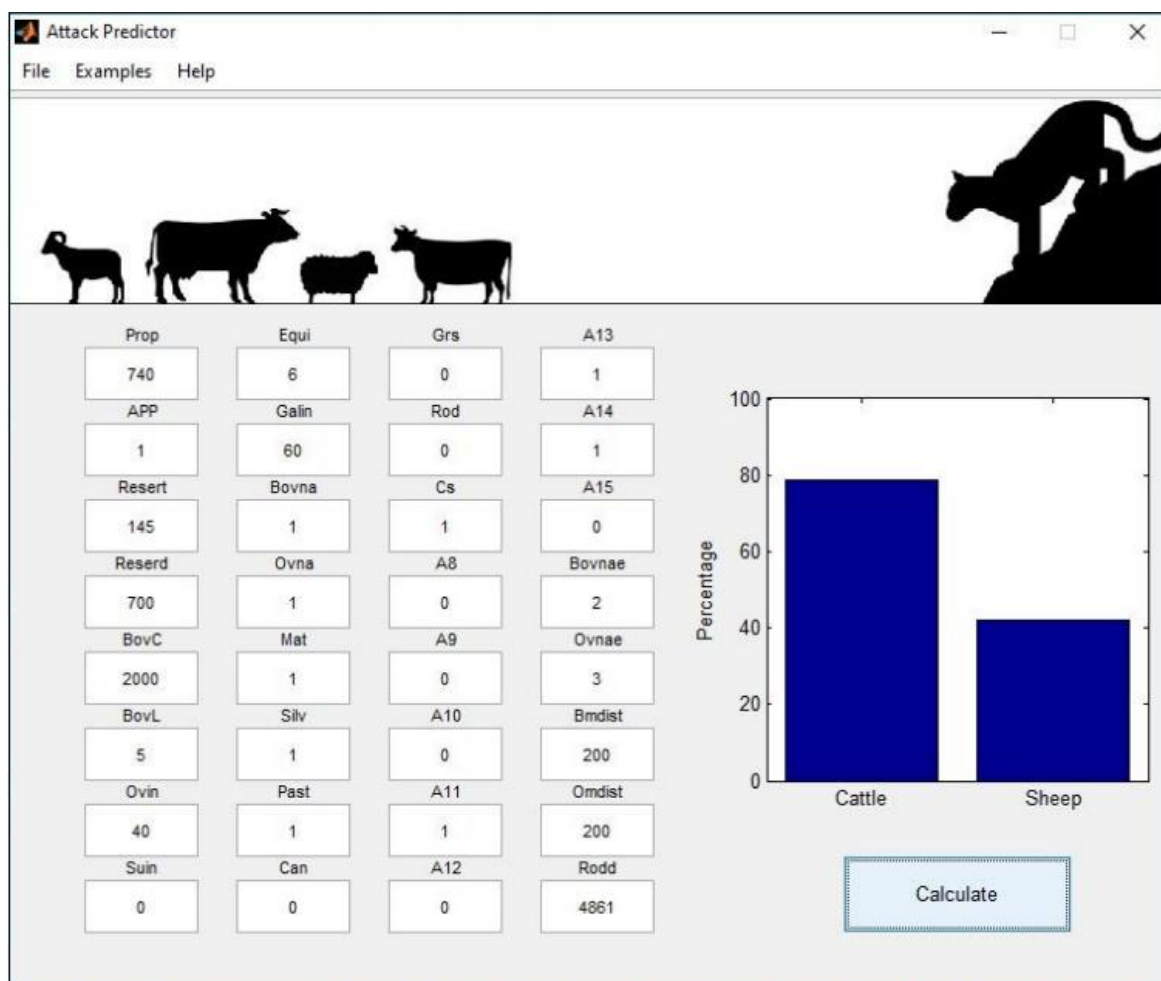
Attack Predictor

File Examples Help

| Prop | Equi | Grs | A13 |
|---|---|---|---|
| 740 | 6 | 0 | 1 |
| APP | Galin | Rod | A14 |
| 1 | 60 | 0 | 1 |
| Resert | Bovna | Cs | A15 |
| 145 | 1 | 1 | 0 |
| Reserd | Ovna | A8 | Bovnae |
| 700 | 1 | 0 | 2 |
| BovC | Mat | A9 | Ovnae |
| 2000 | 1 | 0 | 3 |
| BovL | Silv | A10 | Bmdist |
| 5 | 1 | 0 | 200 |
| Ovin | Past | A11 | Omdist |
| 40 | 1 | 1 | 200 |
| Suin | Can | A12 | Rodd |
| 0 | 0 | 0 | 4861 |

100
80
60
40
20
0
Percentage
Cattle
Sheep

Calculate